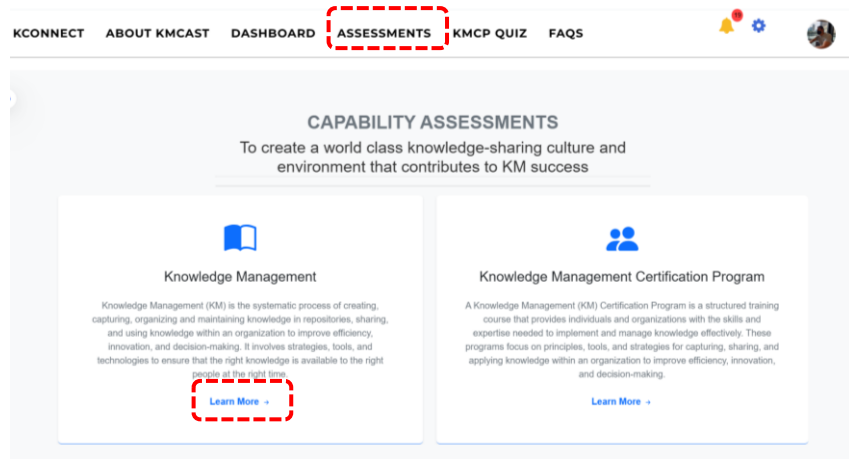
KCONNECT ABOUT KMCAST DASHBOARD ASSESSMENTS KMCP QUIZ FAQS

CAPABILITY ASSESSMENTS

To create a world class knowledge-sharing culture and environment that contributes to KM success

Knowledge Management

Knowledge Management (KM) is the systematic process of creating, capturing, organizing and maintaining knowledge in repositories, sharing, and using knowledge within an organization to improve efficiency, innovation, and decision-making. It involves strategies, tools, and technologies to ensure that the right knowledge is available to the right people at the right time.

Learn More →

Knowledge Management Certification Program

A Knowledge Management (KM) Certification Program is a structured training course that provides individuals and organizations with the skills and expertise needed to implement and manage knowledge effectively. These programs focus on principles, tools, and strategies for capturing, sharing, and applying knowledge within an organization to improve efficiency, innovation, and decision-making.

Learn More →